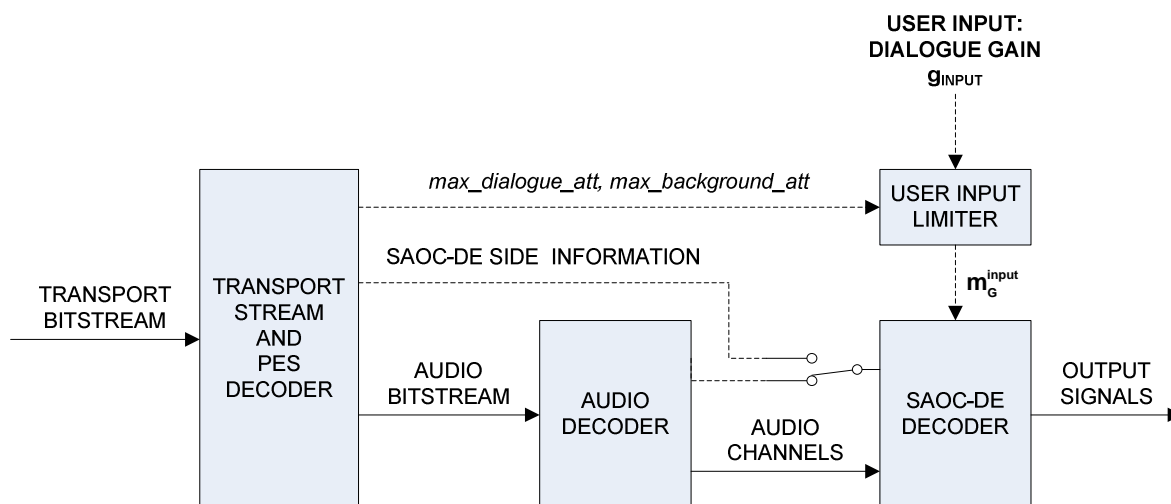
USER INPUT:
DIALOGUE GAIN
$g_{INPUT}$

max_dialogue_att, max_background_att

USER INPUT
LIMITER

SAOC-DE SIDE INFORMATION

$m_G^{input}$

TRANSPORT
BITSTREAM

TRANSPORT
STREAM
AND
PES
DECODER

AUDIO
BITSTREAM

AUDIO
DECODER

AUDIO
CHANNELS

SAOC-DE
DECODER

OUTPUT
SIGNALS